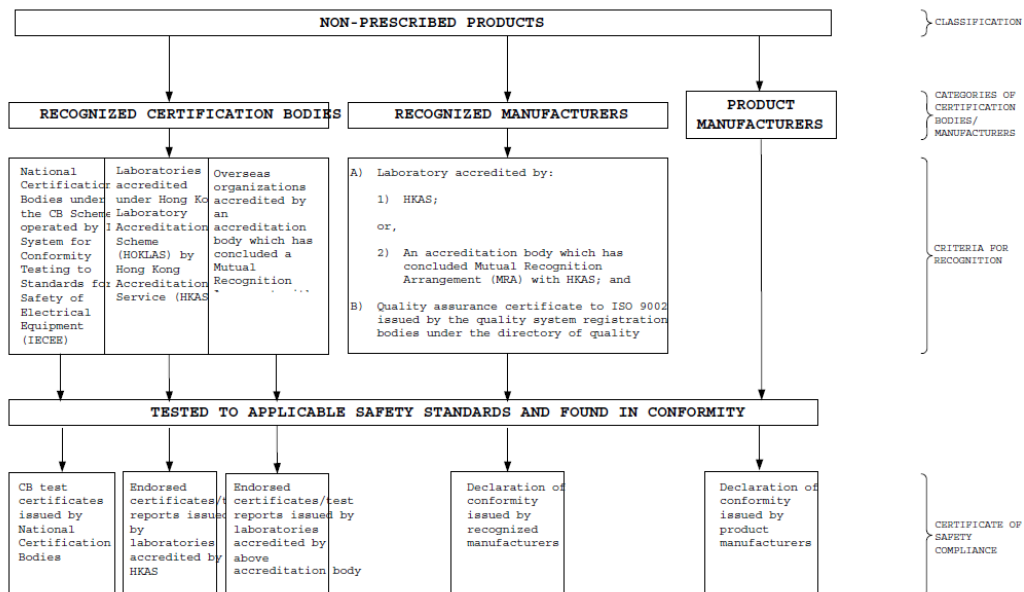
NON-PRESCRIBED PRODUCTS

CLASSIFICATION

RECOGNIZED CERTIFICATION BODIES

RECOGNIZED MANUFACTURERS

PRODUCT MANUFACTURERS

CATEGORIES OF CERTIFICATION BODIES/ MANUFACTURERS

National Certificatior Bodies under the CB Scheme operated by I System for Conformity Testing to Standards fo Safety of Electrical Equipment (IECEE)

Laboratories accredited under Hong Ko Laboratory Accreditation Scheme (HOKLAS) by Hong Kong Accreditation Service (HKAS

Overseas organizations accredited by an accreditation body which has concluded a Mutual Recognition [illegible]

A) Laboratory accredited by:

1) HKAS;

or,

2) An accreditation body which has concluded Mutual Recognition Arrangement (MRA) with HKAS; and

B) Quality assurance certificate to ISO 9002 issued by the quality system registration bodies under the directory of quality

CRITERIA FOR RECOGNITION

TESTED TO APPLICABLE SAFETY STANDARDS AND FOUND IN CONFORMITY

CB test certificates issued by National Certification Bodies

Endorsed certificates/t reports issued by laboratories accredited by HKAS

Endorsed certificates/test reports issued by laboratories accredited by above accreditation body

Declaration of conformity issued by recognized manufacturers

Declaration of conformity issued by product manufacturers

CERTIFICATE OF SAFETY COMPLIANCE